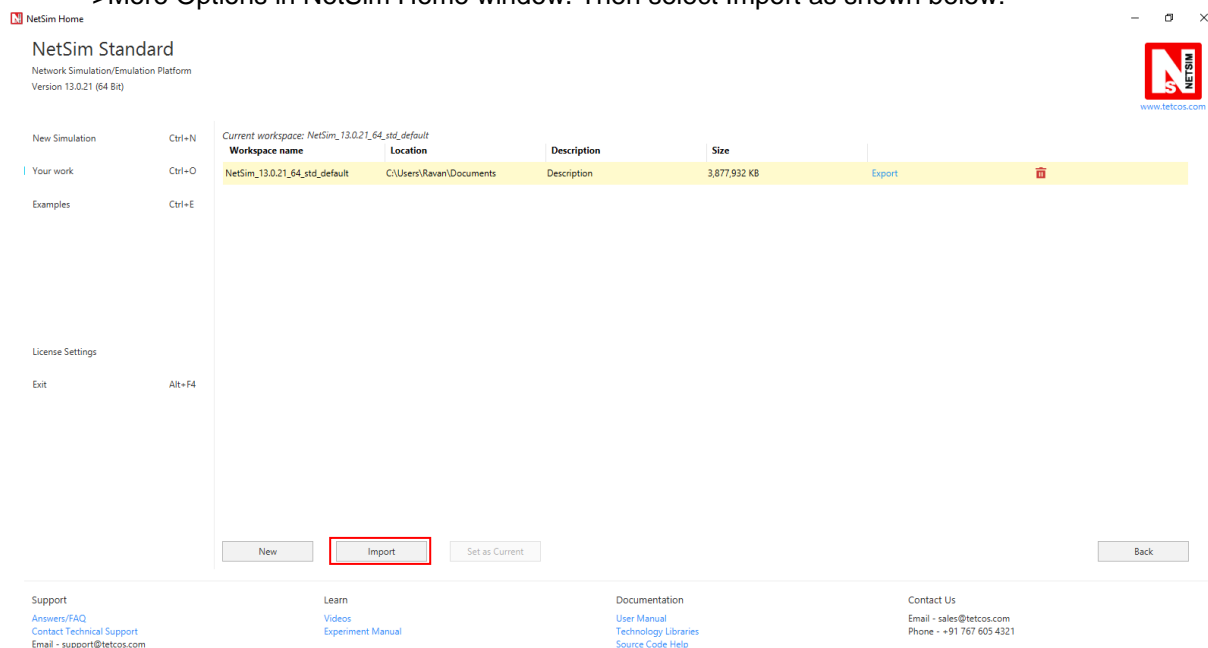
>More Options in NetSim Home window. Then select Import as shown below.

NetSim Home

NetSim Standard
Network Simulation/Emulation Platform
Version 13.0.21 (64 Bit)

NETSIM
www.tetcos.com

New Simulation Ctrl+N
Your work Ctrl+O
Examples Ctrl+E

License Settings
Exit Alt+F4

Current workspace: NetSim_13.0.21_64_std_default

| Workspace name | Location | Description | Size | | |
|---|---|---|---|---|---|
| NetSim_13.0.21_64_std_default | C:\Users\Ravan\Documents | Description | 3,877,932 KB | Export | |

New Import Set as Current Back

Support
Answers/FAQ
Contact Technical Support
Email - support@tetcos.com

Learn
Videos
Experiment Manual

Documentation
User Manual
Technology Libraries
Source Code Help

Contact Us
Email - sales@tetcos.com
Phone - +91 767 605 4321